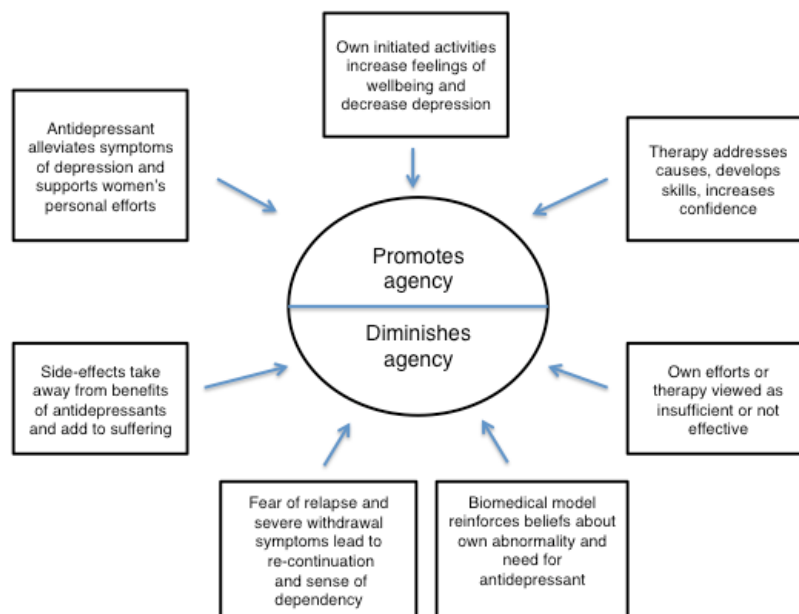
Own initiated activities increase feelings of wellbeing and decrease depression

Antidepressant alleviates symptoms of depression and supports women's personal efforts

Therapy addresses causes, develops skills, increases confidence

Promotes agency

Diminishes agency

Side-effects take away from benefits of antidepressants and add to suffering

Own efforts or therapy viewed as insufficient or not effective

Fear of relapse and severe withdrawal symptoms lead to re-continuation and sense of dependency

Biomedical model reinforces beliefs about own abnormality and need for antidepressant